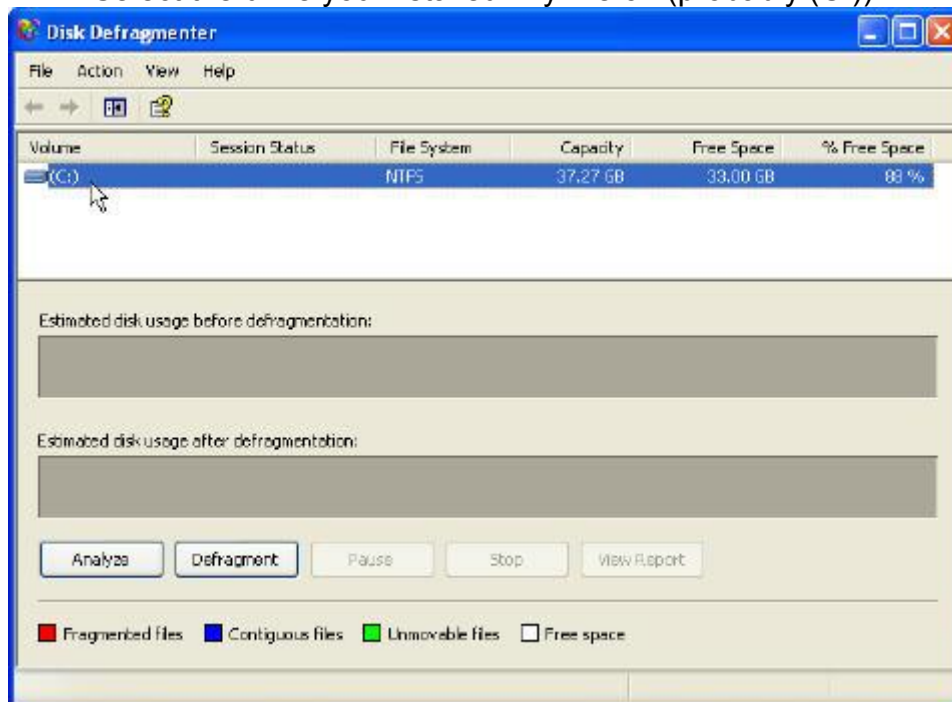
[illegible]

Disk Defragmenter

File Action View Help

| Volume | Session Status | File System | Capacity | Free Space | % Free Space |
|---|---|---|---|---|---|
| (C:) | | NTFS | 37.27 GB | 33.00 GB | 88 % |

Estimated disk usage before defragmentation:

Estimated disk usage after defragmentation:

Analyze Defragment Pause Stop View Report

Fragmented files Contiguous files Unmovable files Free space